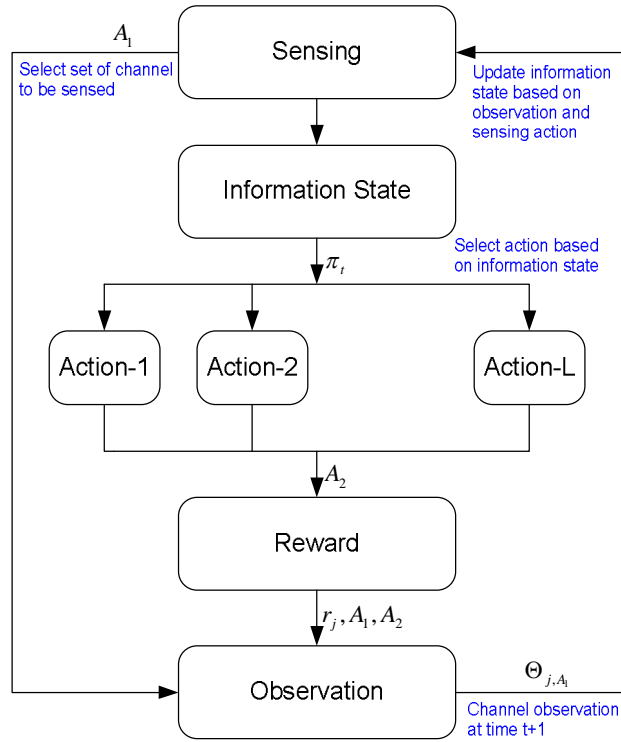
$A_1$

Select set of channel to be sensed

Sensing

Update information state based on observation and sensing action

Information State

$\pi_t$

Select action based on information state

Action-1

Action-2

Action-L

$A_2$

Reward

$r_j, A_1, A_2$

Observation

$\Theta_{j,A_1}$

Channel observation at time t+1